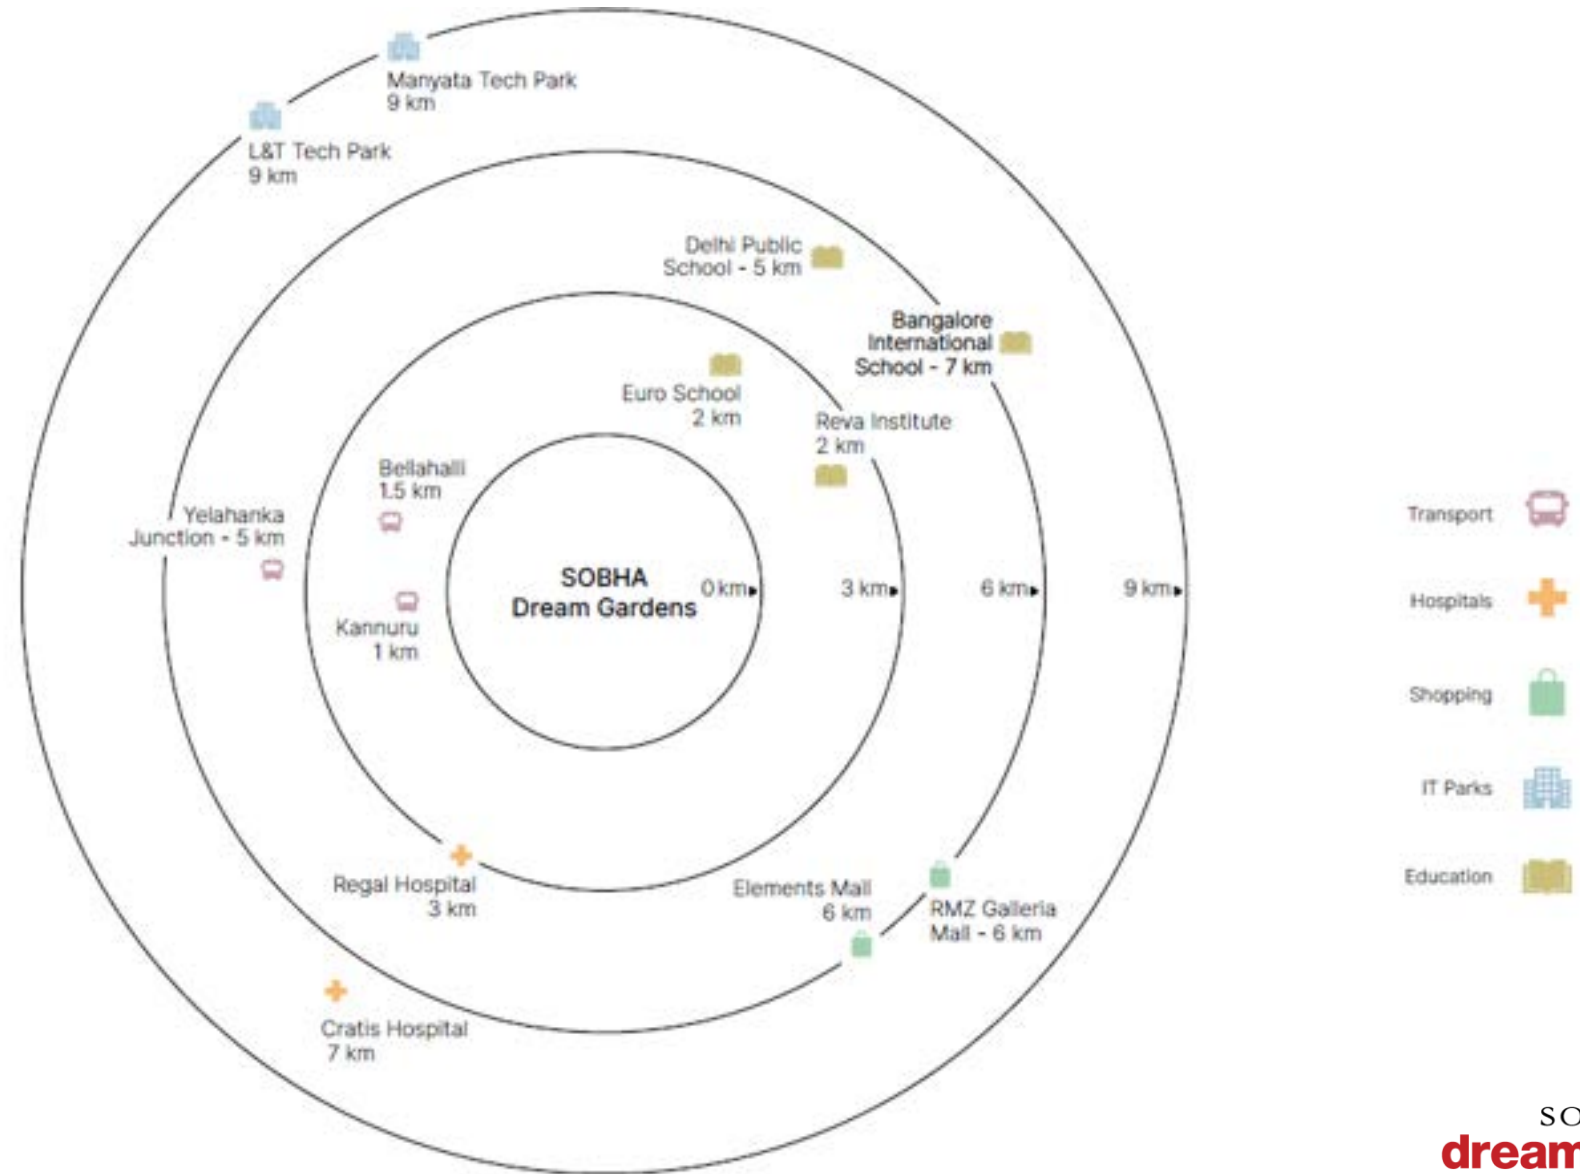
Manyata Tech Park
9 km

L&T Tech Park
9 km

Delhi Public School - 5 km

Bangalore International School - 7 km

Euro School
2 km

Reva Institute
2 km

Bellahalli
1.5 km

Yelahanka Junction - 5 km

SOBHA
Dream Gardens

0 km

3 km

6 km

9 km

Kannuru
1 km

Regal Hospital
3 km

Elements Mall
6 km

RMZ Galleria Mall - 6 km

Cratis Hospital
7 km

Transport

Hospitals

Shopping

IT Parks

Education

SO
dream